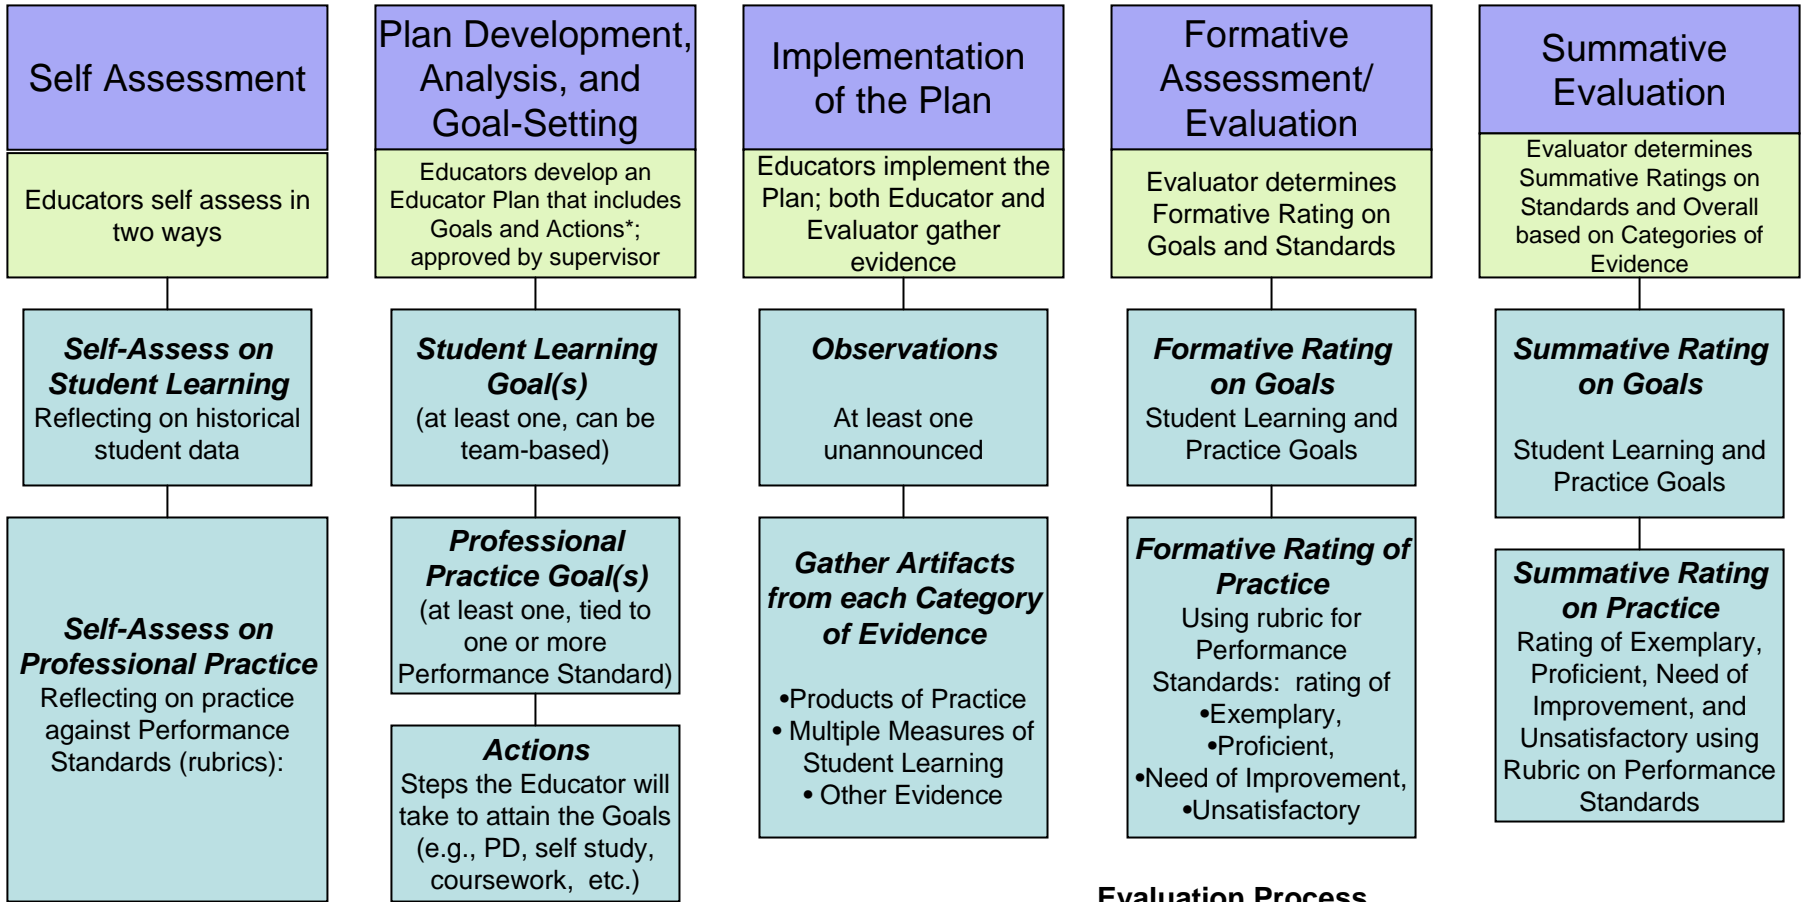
Self Assessment

Educators self assess in two ways

Self-Assess on Student Learning
Reflecting on historical student data

Self-Assess on Professional Practice
Reflecting on practice against Performance Standards (rubrics):

Plan Development, Analysis, and Goal-Setting

Educators develop an Educator Plan that includes Goals and Actions*; approved by supervisor

Student Learning Goal(s)
(at least one, can be team-based)

Professional Practice Goal(s)
(at least one, tied to one or more Performance Standard)

Actions
Steps the Educator will take to attain the Goals (e.g., PD, self study, coursework, etc.)

Implementation of the Plan

Educators implement the Plan; both Educator and Evaluator gather evidence

Observations
At least one unannounced

Gather Artifacts from each Category of Evidence
•Products of Practice
• Multiple Measures of Student Learning
• Other Evidence

Formative Assessment/ Evaluation

Evaluator determines Formative Rating on Goals and Standards

Formative Rating on Goals
Student Learning and Practice Goals

Formative Rating of Practice
Using rubric for Performance Standards: rating of
•Exemplary,
•Proficient,
•Need of Improvement,
•Unsatisfactory

Summative Evaluation

Evaluator determines Summative Ratings on Standards and Overall based on Categories of Evidence

Summative Rating on Goals
Student Learning and Practice Goals

Summative Rating on Practice
Rating of Exemplary, Proficient, Need of Improvement, and Unsatisfactory using Rubric on Performance Standards

Evaluation Process